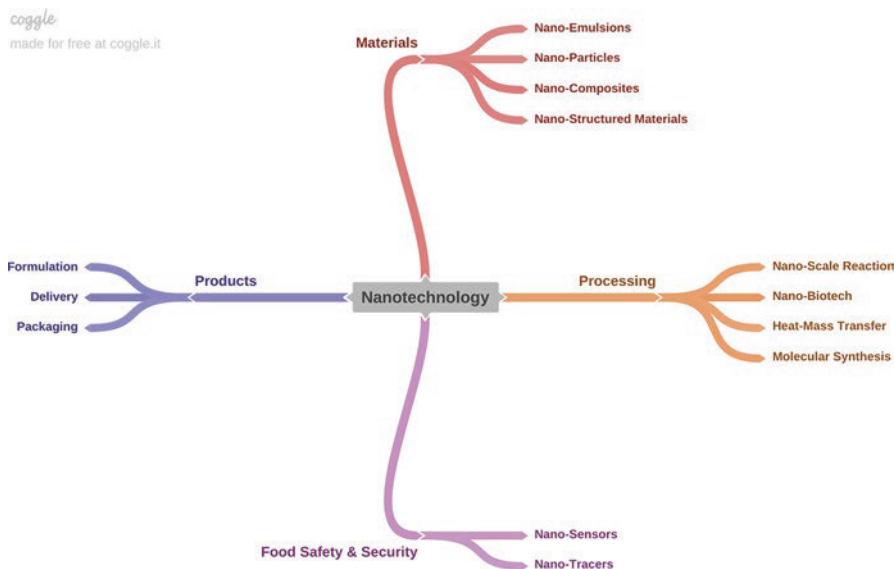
coggle
made for free at coggle.it

Materials
Nano-Emulsions
Nano-Particles
Nano-Composites
Nano-Structured Materials

Products
Formulation
Delivery
Packaging

Nanotechnology

Processing
Nano-Scale Reaction
Nano-Biotech
Heat-Mass Transfer
Molecular Synthesis

Food Safety & Security
Nano-Sensors
Nano-Tracers